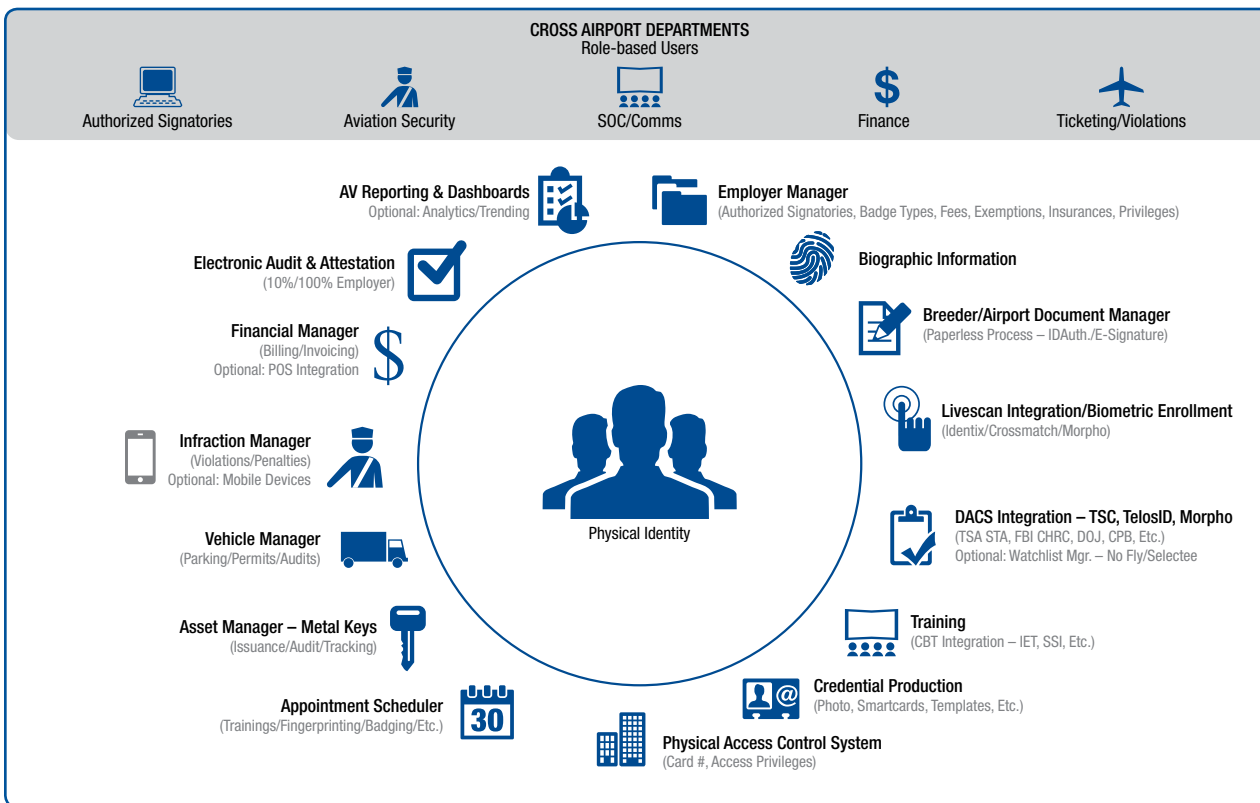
CROSS AIRPORT DEPARTMENTS
Role-based Users

Authorized Signatories
Aviation Security
SOC/Comms
Finance
Ticketing/Violations

AV Reporting & Dashboards
Optional: Analytics/Trending

Employer Manager
(Authorized Signatories, Badge Types, Fees, Exemptions, Insurances, Privileges)

Electronic Audit & Attestation
(10%/100% Employer)

Biographic Information

Breeder/Airport Document Manager
(Paperless Process – IDAuth./E-Signature)

Financial Manager
(Billing/Invoicing)
Optional: POS Integration

Livescan Integration/Biometric Enrollment
(Identix/Crossmatch/Morpho)

Infraction Manager
(Violations/Penalties)
Optional: Mobile Devices

Physical Identity

DACS Integration – TSC, TelosID, Morpho
(TSA STA, FBI CHRC, DOJ, CPB, Etc.)
Optional: Watchlist Mgr. – No Fly/Selectee

Vehicle Manager
(Parking/Permits/Audits)

Training
(CBT Integration – IET, SSI, Etc.)

Asset Manager – Metal Keys
(Issuance/Audit/Tracking)

Credential Production
(Photo, Smartcards, Templates, Etc.)

Appointment Scheduler
(Trainings/Fingerprinting/Badging/Etc.)

30

Physical Access Control System
(Card #, Access Privileges)